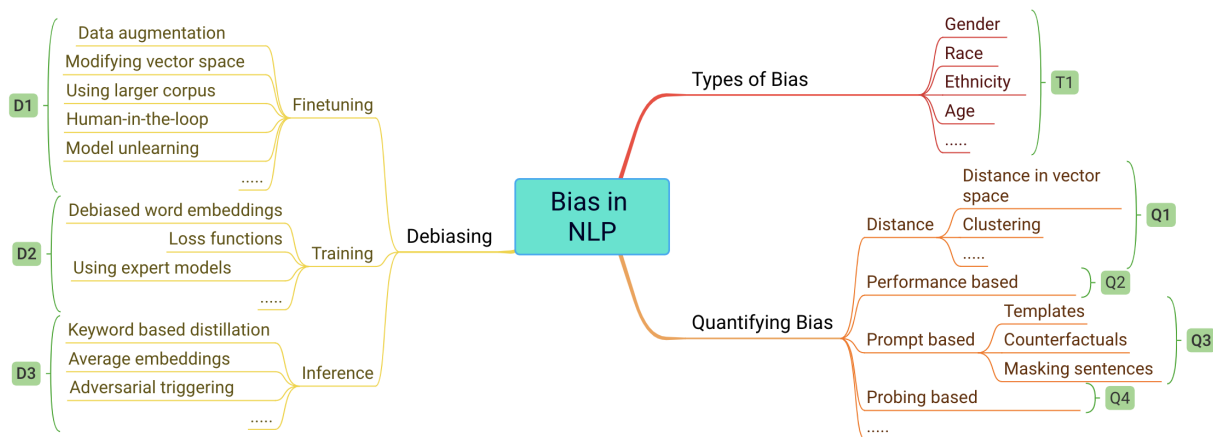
Bias in NLP

Types of Bias
Gender
Race
Ethnicity
Age
.....
T1

Quantifying Bias
Distance
Distance in vector space
Clustering
.....
Q1
Performance based
Q2
Prompt based
Templates
Counterfactuals
Masking sentences
Q3
Probing based
Q4
.....

Debiasing
Finetuning
Data augmentation
Modifying vector space
Using larger corpus
Human-in-the-loop
Model unlearning
.....
D1
Training
Debiased word embeddings
Loss functions
Using expert models
.....
D2
Inference
Keyword based distillation
Average embeddings
Adversarial triggering
.....
D3